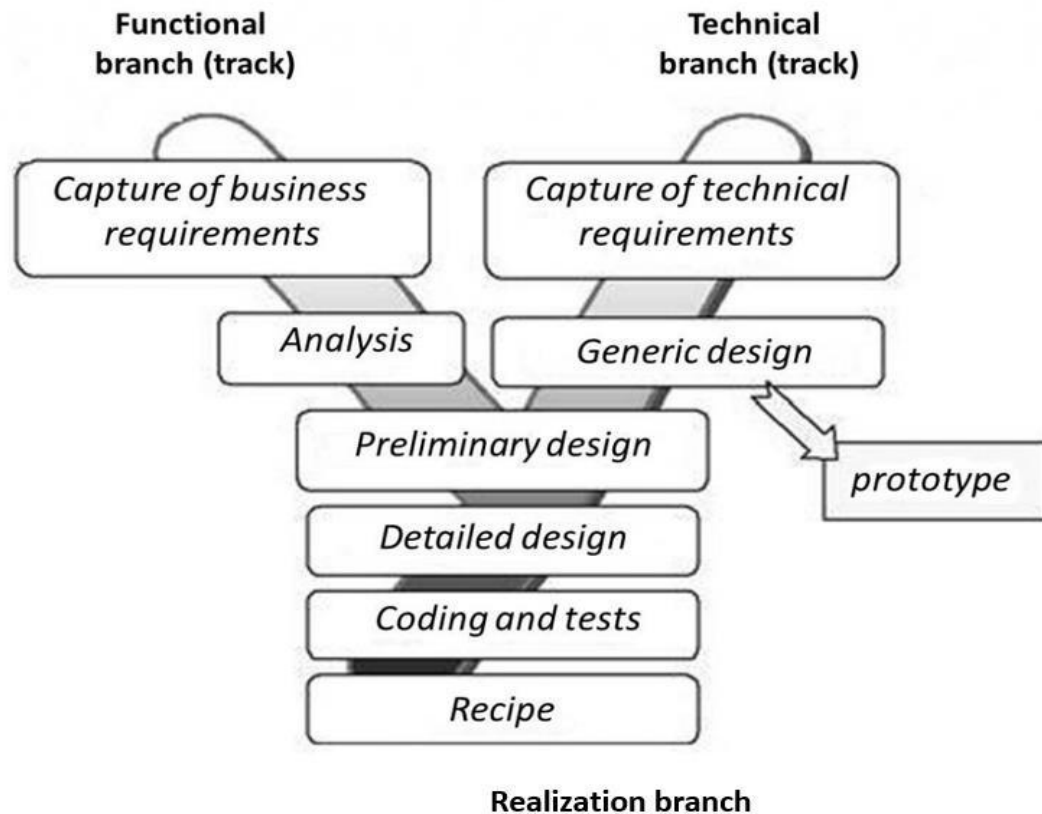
Functional branch (track)

Technical branch (track)

Capture of business requirements

Capture of technical requirements

Analysis

Generic design

Preliminary design

prototype

Detailed design

Coding and tests

Recipe

Realization branch